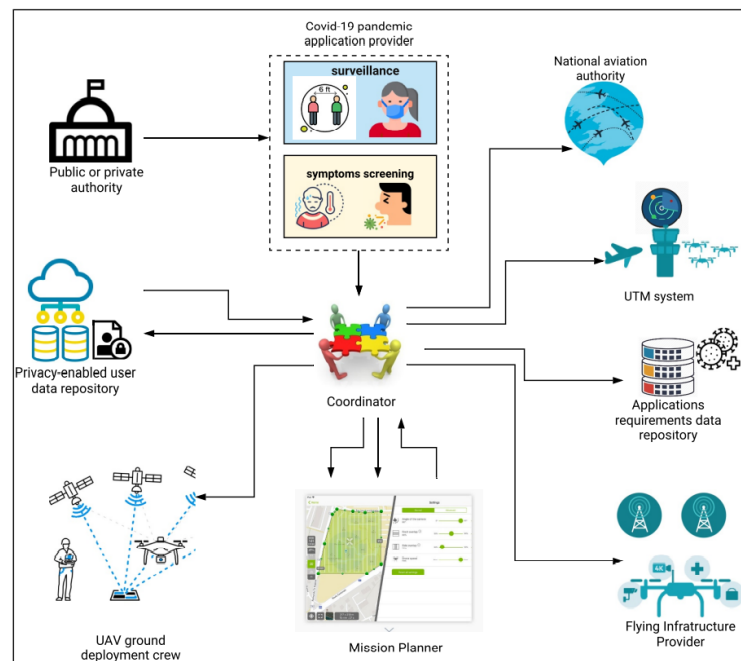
Covid-19 pandemic application provider

surveillance

6 ft

symptoms screening

Public or private authority

National aviation authority

UTM system

Privacy-enabled user data repository

Coordinator

Applications requirements data repository

UAV ground deployment crew

Mission Planner

Flying Infratructure Provider